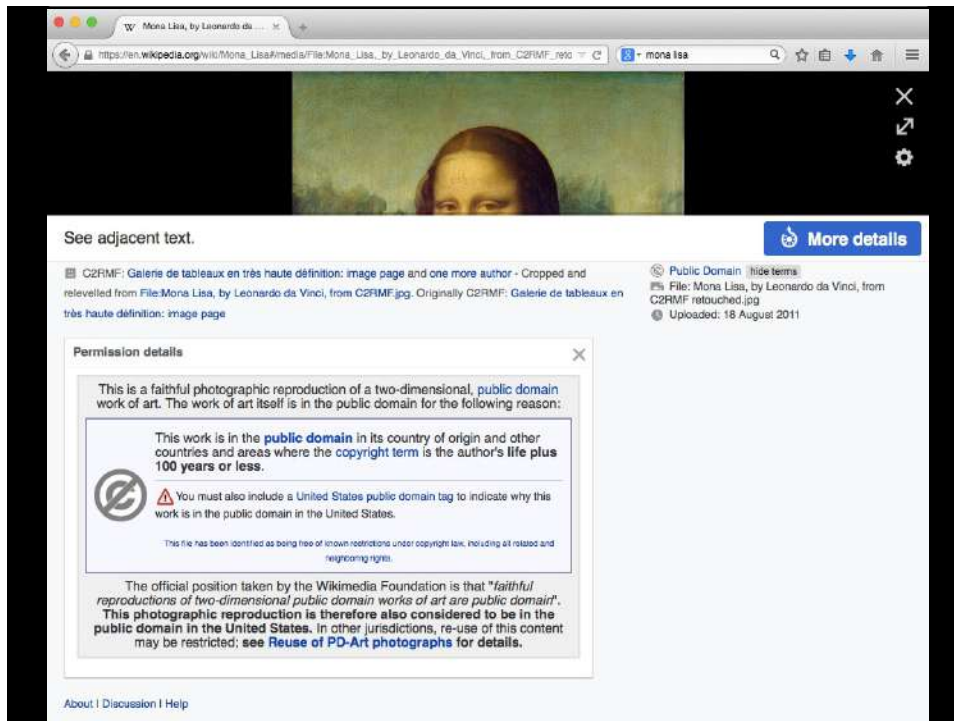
Mona Lisa, by Leonardo da ...

https://en.wikipedia.org/wiki/Mona_Lisa#media/File:Mona_Lisa,_by_Leonardo_da_Vinci,_from_C2RMF_reto

mona lisa

See adjacent text.

More details

C2RMF: Galerie de tableaux en très haute définition: image page and one more author - Cropped and relevelled from File:Mona Lisa, by Leonardo da Vinci, from C2RMF.jpg. Originally C2RMF: Galerie de tableaux en très haute définition: image page

Public Domain hide terms
File: Mona Lisa, by Leonardo da Vinci, from C2RMF retouched.jpg
Uploaded: 18 August 2011

Permission details

This is a faithful photographic reproduction of a two-dimensional, public domain work of art. The work of art itself is in the public domain for the following reason:

This work is in the public domain in its country of origin and other countries and areas where the copyright term is the author's life plus 100 years or less.

You must also include a United States public domain tag to indicate why this work is in the public domain in the United States.

This file has been identified as being free of known restrictions under copyright law, including all related and neighboring rights.

The official position taken by the Wikimedia Foundation is that "faithful reproductions of two-dimensional public domain works of art are public domain". This photographic reproduction is therefore also considered to be in the public domain in the United States. In other jurisdictions, re-use of this content may be restricted; see Reuse of PD-Art photographs for details.

About | Discussion | Help